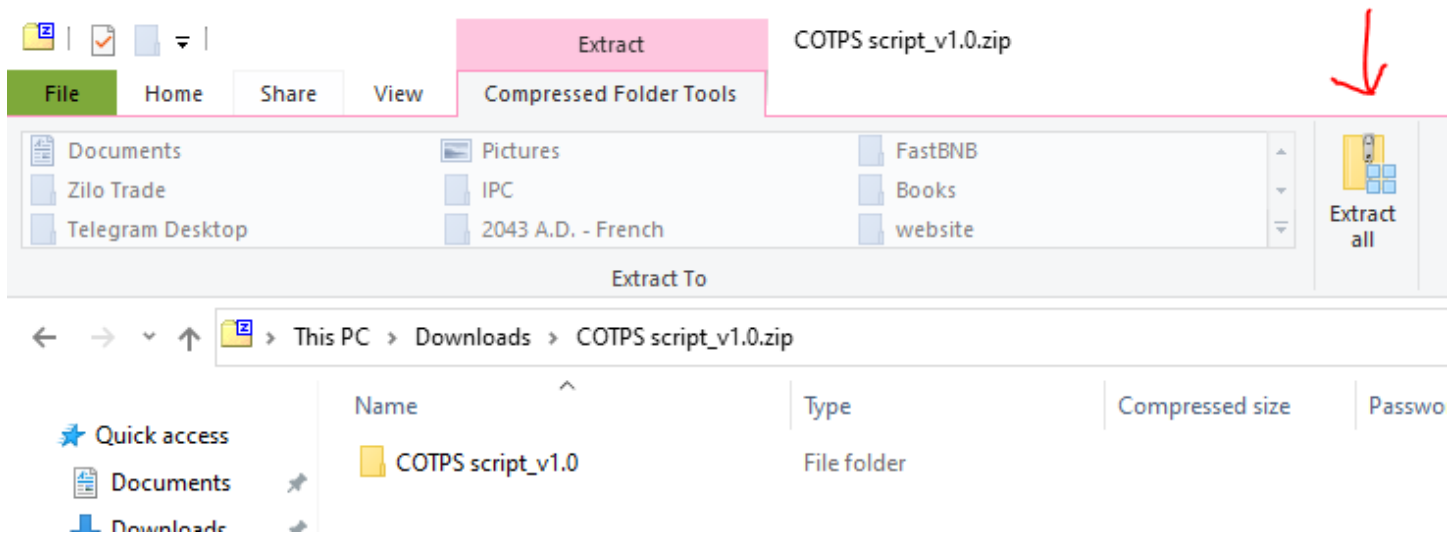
Extract
COTPS script_v1.0.zip
File Home Share View Compressed Folder Tools

Documents
Zilo Trade
Telegram Desktop
Pictures
IPC
2043 A.D. - French
FastBNB
Books
website
Extract To
Extract all

This PC > Downloads > COTPS script_v1.0.zip

| Name | Type | Compressed size | Passwo |
|---|---|---|---|
| COTPS script_v1.0 | File folder | | |

Quick access
Documents
Downloads